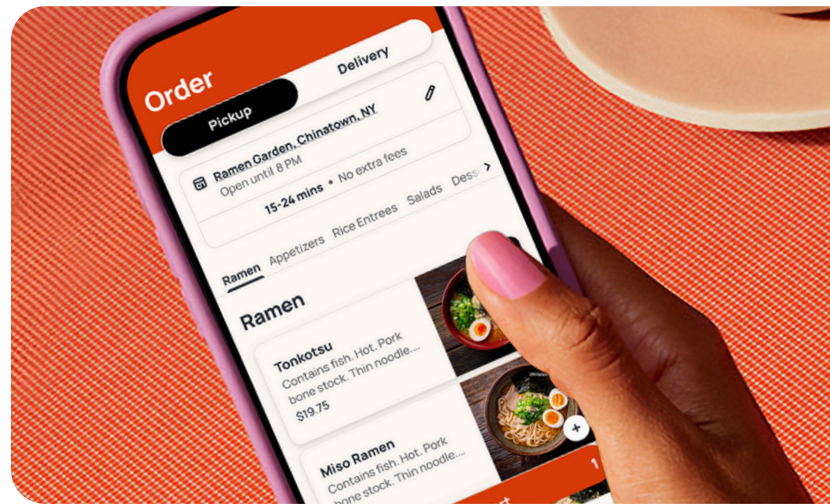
Order

Pickup

Delivery

Ramen Garden, Chinatown, NY
Open until 8 PM

15-24 mins • No extra fees

Ramen Appetizers Rice Entrees Salads Dess

Ramen

Tonkotsu
Contains fish. Hot. Pork bone stock. Thin noodle...
$19.75

Miso Ramen
Contains fish. Hot. Pork bone stock. Thin noodle...

1